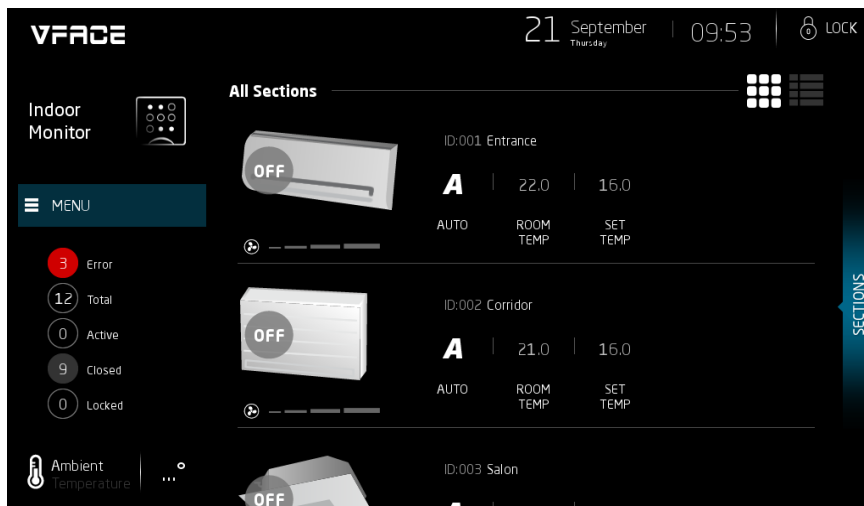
VFACE

21 September Thursday | 09:53 | LOCK

Indoor Monitor

MENU

3 Error
12 Total
0 Active
9 Closed
0 Locked

Ambient Temperature ... °

All Sections

OFF
ID:001 Entrance
A | 22.0 | 16.0
AUTO ROOM TEMP SET TEMP

OFF
ID:002 Corridor
A | 21.0 | 16.0
AUTO ROOM TEMP SET TEMP

OFF
ID:003 Salon

SECTIONS